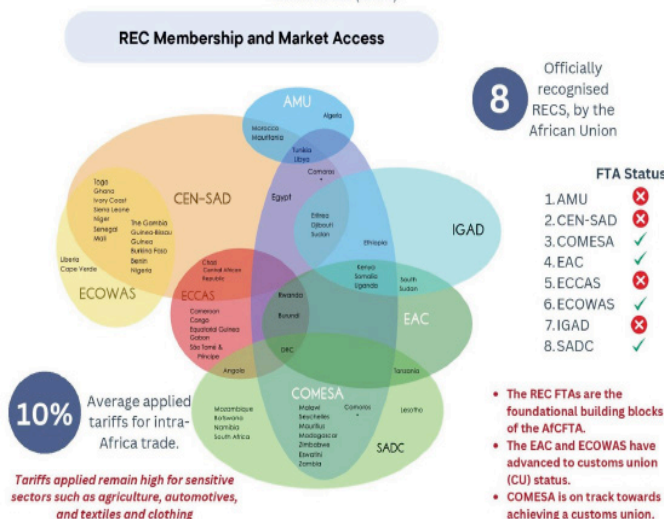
REC Membership and Market Access

8 Officially recognised RECS, by the African Union

FTA Status
1. AMU ✗
2. CEN-SAD ✗
3. COMESA ✓
4. EAC ✓
5. ECCAS ✗
6. ECOWAS ✓
7. IGAD ✗
8. SADC ✓

AMU
Algeria
Morocco
Mauritania
Tunisia
Libya

CEN-SAD
Togo
Ghana
Ivory Coast
Sierra Leone
Niger
Senegal
Mali
The Gambia
Guinea-Bissau
Guinea
Burkina Faso
Benin
Nigeria
Liberia
Cape Verde
ECOWAS

Egypt
Comoros
Eritrea
Djibouti
Sudan
Ethiopia

IGAD
Kenya
Somalia
Uganda
South Sudan

ECCAS
Chad
Central African Republic
Cameroon
Congo
Equatorial Guinea
Gabon
São Tomé & Príncipe
Rwanda
Burundi
DRC
Angola

EAC
Tanzania

COMESA
Mozambique
Botswana
Namibia
South Africa
Malawi
Seychelles
Mauritius
Madagascar
Zimbabwe
Eswatini
Zambia
Comoros
Lesotho
SADC

10% Average applied tariffs for intra-Africa trade.

Tariffs applied remain high for sensitive sectors such as agriculture, automotives, and textiles and clothing

• The REC FTAs are the foundational building blocks of the AfCFTA.
• The EAC and ECOWAS have advanced to customs union (CU) status.
• COMESA is on track towards achieving a customs union.